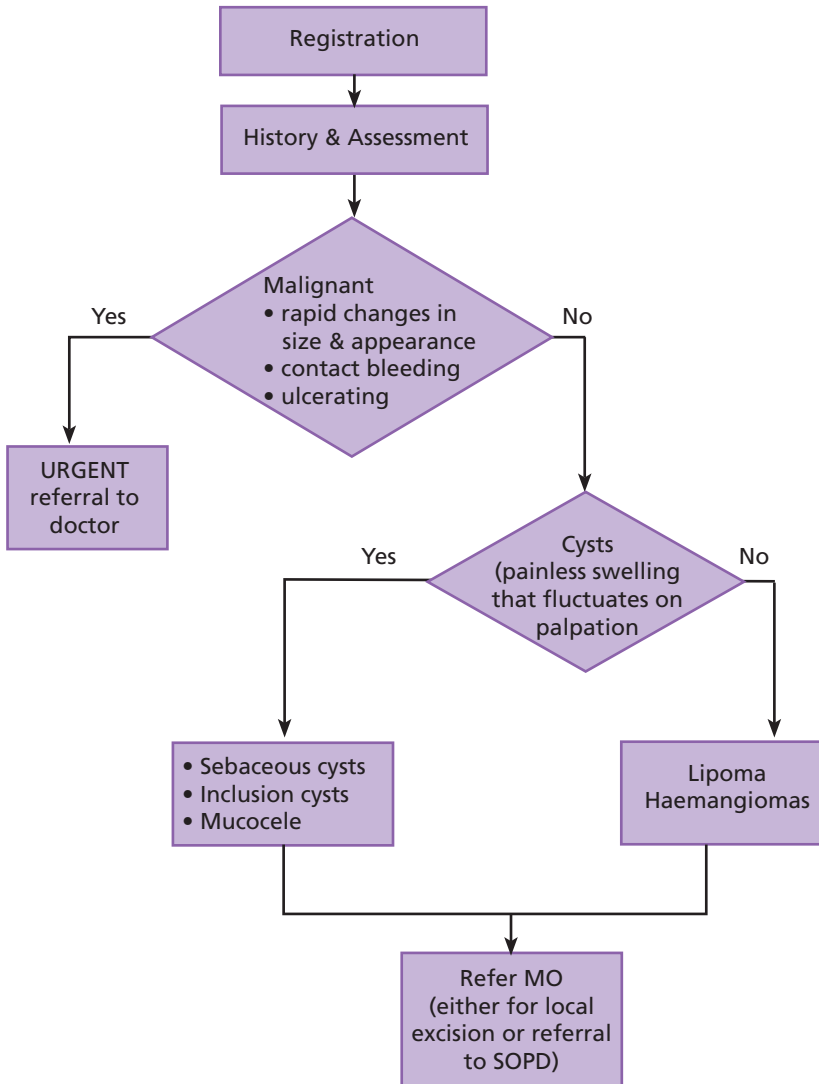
Registration

History & Assessment

Malignant
• rapid changes in size & appearance
• contact bleeding
• ulcerating

Yes

No

URGENT referral to doctor

Cysts (painless swelling that fluctuates on palpation

Yes

No

• Sebaceous cysts
• Inclusion cysts
• Mucocele

Lipoma Haemangiomas

Refer MO (either for local excision or referral to SOPD)